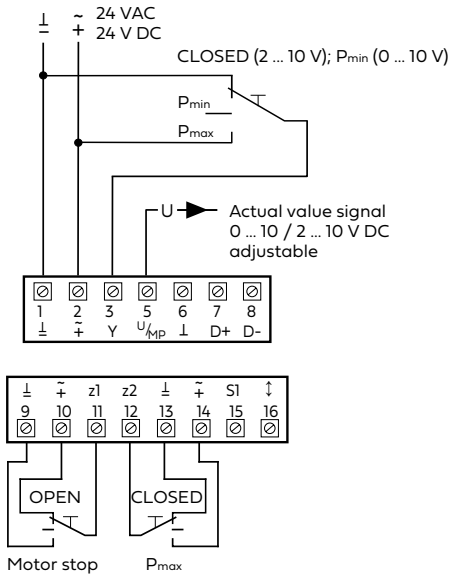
⊥ ~ 24 VAC
– + 24 V DC

CLOSED (2 ... 10 V); $P_{min}$ (0 ... 10 V)

$P_{min}$
$P_{max}$

U Actual value signal 0 ... 10 / 2 ... 10 V DC adjustable

1 ⊥
2 $\tilde{+}$
3 Y
4 U/MP
6 ⊥
7 D+
8 D-

⊥ 9
$\tilde{+}$ 10
z1 11
z2 12
⊥ 13
$\tilde{+}$ 14
S1 15
↕ 16

OPEN
CLOSED

Motor stop
$P_{max}$